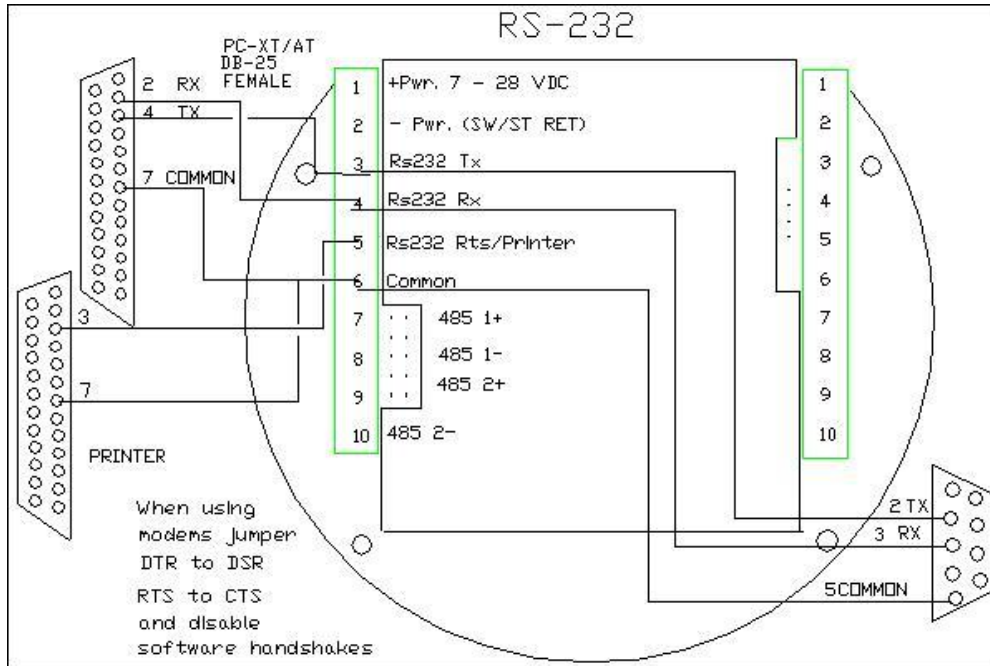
RS-232

PC-XT/AT
DB-25
FEMALE

2 RX
4 TX
7 COMMON

1 +Pwr. 7 - 28 VDC
2 - Pwr. (SW/ST RET)
3 Rs232 Tx
4 Rs232 Rx
5 Rs232 Rts/Printer
6 Common
7 485 1+
8 485 1-
9 485 2+
10 485 2-

1
2
3
4
5
6
7
8
9
10

3
7
PRINTER

When using modems jumper DTR to DSR
RTS to CTS and disable software handshakes

2 TX
3 RX
5COMMON